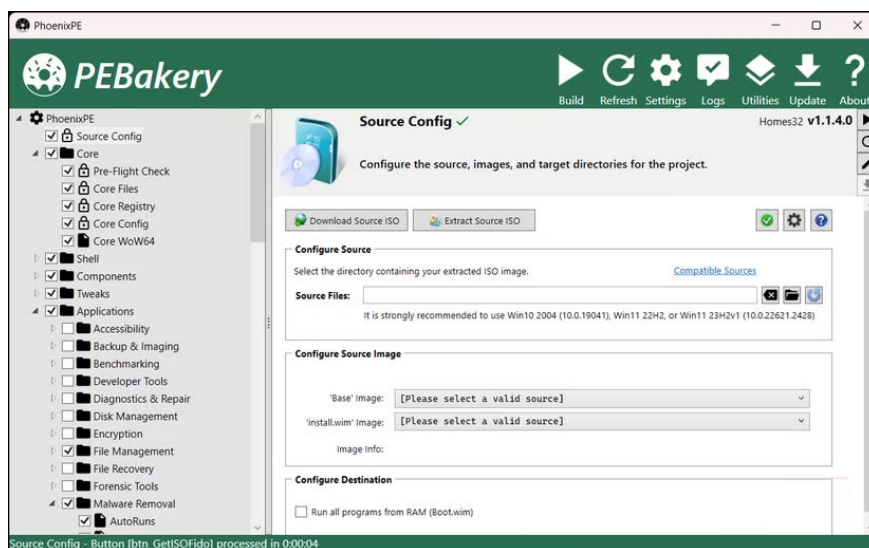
PhoenixPE

PEBakery

Build Refresh Settings Logs Utilities Update About

PhoenixPE
Source Config
Core
Pre-Flight Check
Core Files
Core Registry
Core Config
Core WoW64
Shell
Components
Tweaks
Applications
Accessibility
Backup & Imaging
Benchmarking
Developer Tools
Diagnostics & Repair
Disk Management
Encryption
File Management
File Recovery
Forensic Tools
Malware Removal
AutoRuns

Source Config ✓

Homes32 v1.1.4.0

Configure the source, images, and target directories for the project.

Download Source ISO
Extract Source ISO

Configure Source

Select the directory containing your extracted ISO image.

Compatible Sources

Source Files:

It is strongly recommended to use Win10 2004 (10.0.19041), Win11 22H2, or Win11 23H2v1 (10.0.22621.2428)

Configure Source Image

'Base' Image: [Please select a valid source]

'install.wim' Image: [Please select a valid source]

Image Info:

Configure Destination

Run all programs from RAM (Boot.wim)

Source Config - Button [btn_GetISOFido] processed in 0:00:04